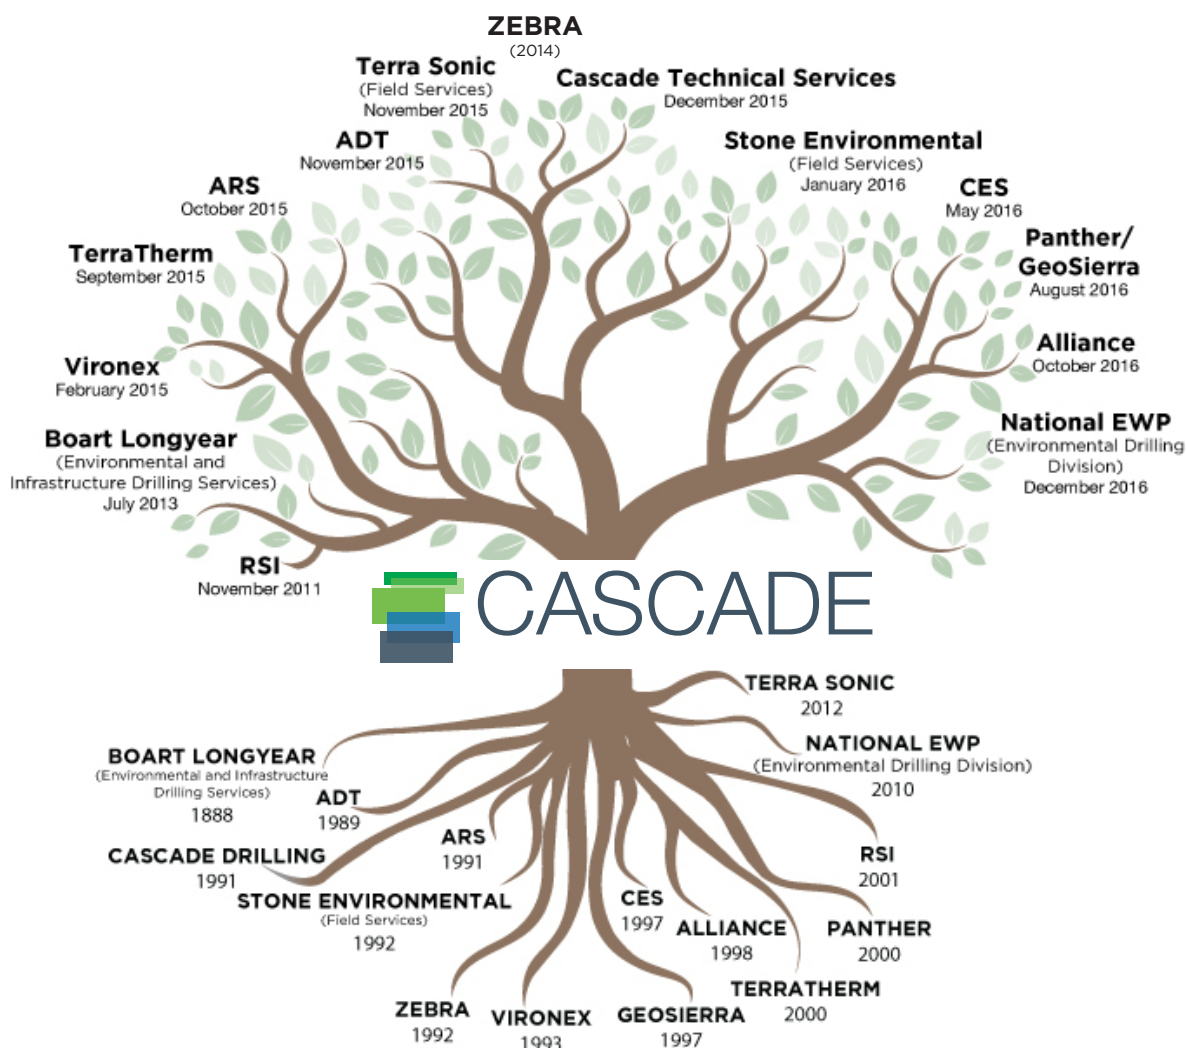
ZEBRA
(2014)

Terra Sonic
(Field Services)
November 2015

Cascade Technical Services
December 2015

ADT
November 2015

Stone Environmental
(Field Services)
January 2016

ARS
October 2015

CES
May 2016

TerraTherm
September 2015

Panther/ GeoSierra
August 2016

Vironex
February 2015

Alliance
October 2016

Boart Longyear
(Environmental and Infrastructure Drilling Services)
July 2013

National EWP
(Environmental Drilling Division)
December 2016

RSI
November 2011

CASCADE

TERRA SONIC
2012

BOART LONGYEAR
(Environmental and Infrastructure Drilling Services)
1888

NATIONAL EWP
(Environmental Drilling Division)
2010

ADT
1989

ARS
1991

RSI
2001

CASCADE DRILLING
1991

STONE ENVIRONMENTAL
(Field Services)
1992

CES
1997

ALLIANCE
1998

PANTHER
2000

TERRATHERM
2000

ZEBRA
1992

VIRONEX
1993

GEOSIERRA
1997